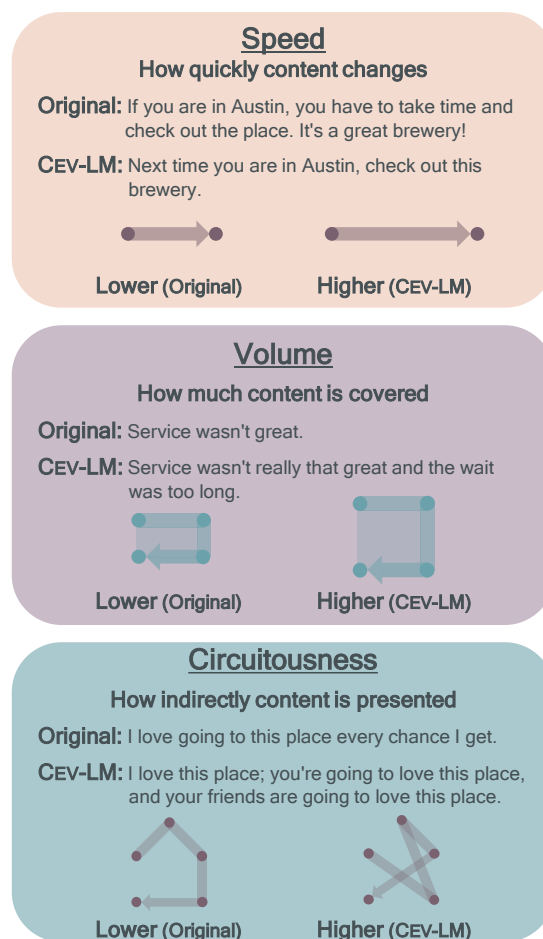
Speed

How quickly content changes

Original: If you are in Austin, you have to take time and check out the place. It's a great brewery!

CEV-LM: Next time you are in Austin, check out this brewery.

Lower (Original) Higher (CEV-LM)

Volume

How much content is covered

Original: Service wasn't great.

CEV-LM: Service wasn't really that great and the wait was too long.

Lower (Original) Higher (CEV-LM)

Circuitousness

How indirectly content is presented

Original: I love going to this place every chance I get.

CEV-LM: I love this place; you're going to love this place, and your friends are going to love this place.

Lower (Original) Higher (CEV-LM)